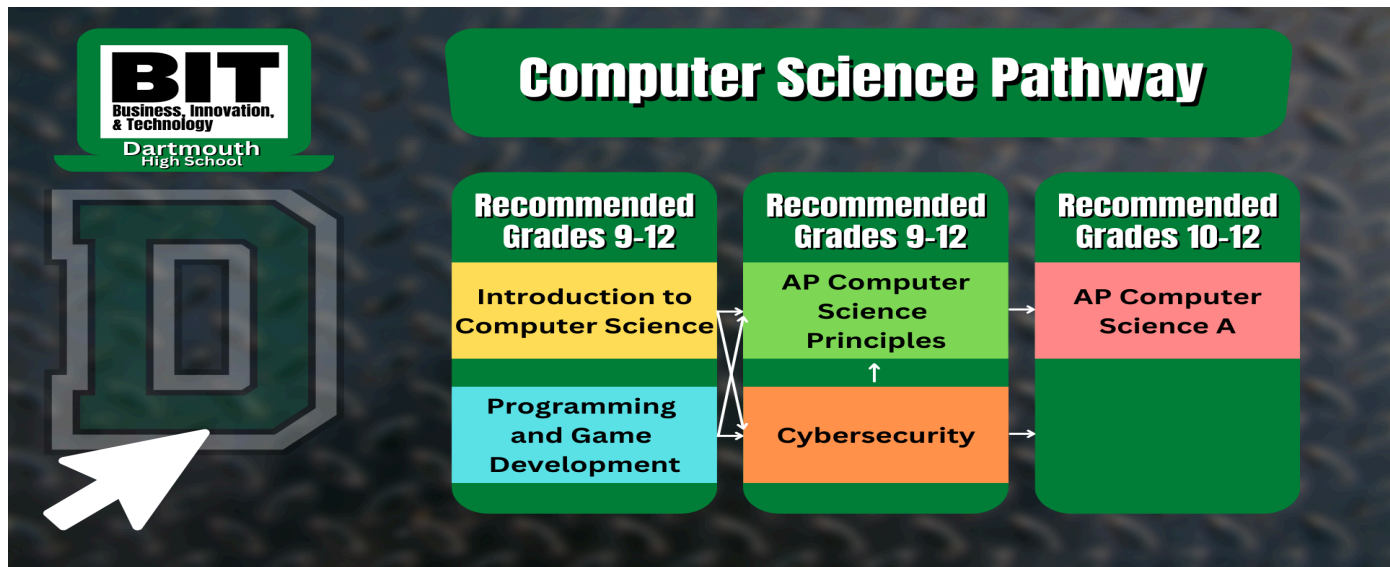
BIT
Business, Innovation, & Technology
Dartmouth
High School

D

Computer Science Pathway

Recommended Grades 9-12

Introduction to Computer Science

Programming and Game Development

Recommended Grades 9-12

AP Computer Science Principles

Cybersecurity

Recommended Grades 10-12

AP Computer Science A